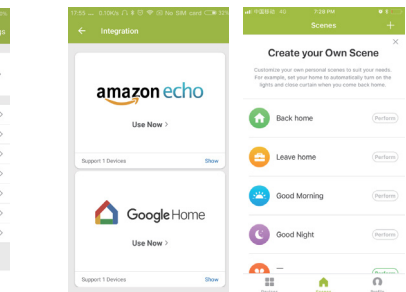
gs

17:55 ... 0.10K/s No SIM card

Integration

amazon echo

Use Now >

Support 1 Devices

Show

Google Home

Use Now >

Support 1 Devices

Show

中国移动 4G

7:28 PM

Scenes

+

×

Create your Own Scene

Customize your own personal scenes to suit your needs. For example, set your home to automatically turn on the lights and close curtain when you come back home.

Back home

Perform

Leave home

Perform

Good Morning

Perform

Good Night

Perform

Perform

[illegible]

Scenes

Profile